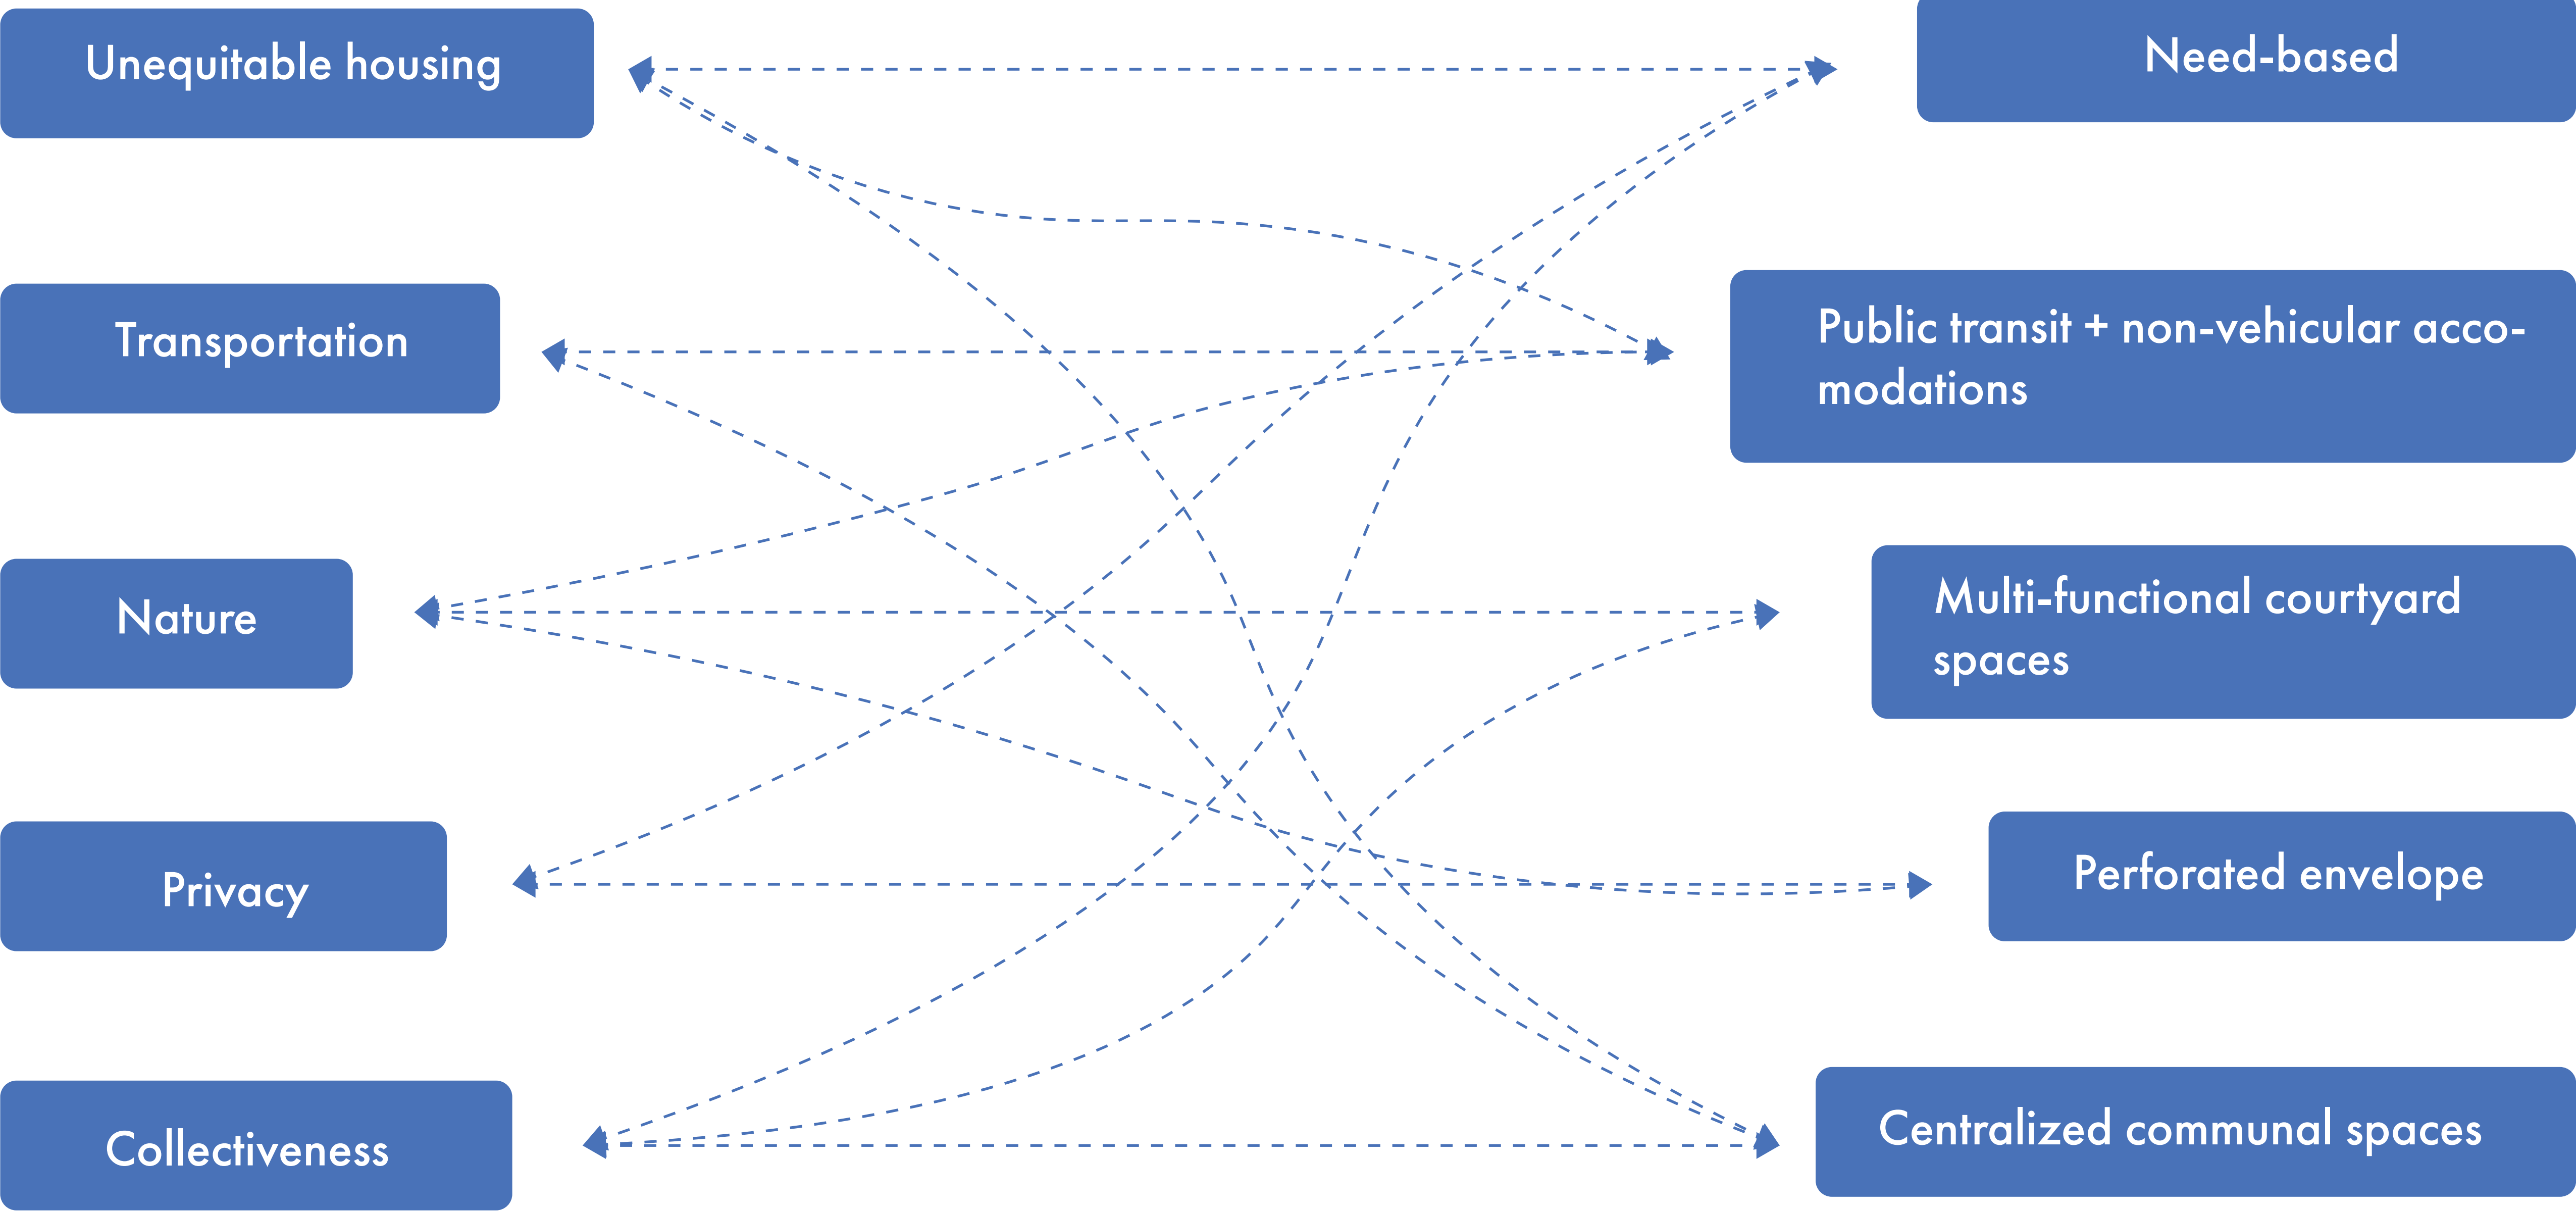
Unequitable housing

Transportation

Nature

Privacy

Collectiveness

Need-based

Public transit + non-vehicular accomodations

Multi-functional courtyard spaces

Perforated envelope

Centralized communal spaces